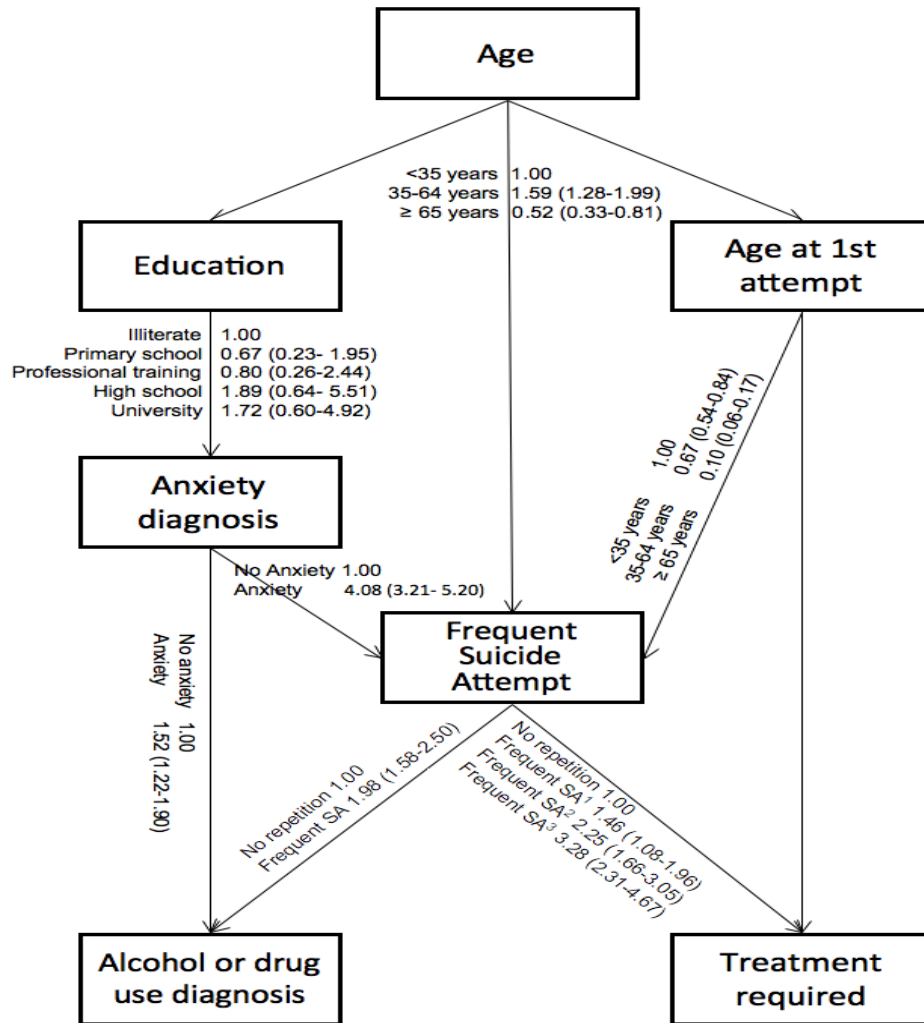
Age

<35 years 1.00
35-64 years 1.59 (1.28-1.99)
≥ 65 years 0.52 (0.33-0.81)

Education

Age at 1st attempt

Illiterate 1.00
Primary school 0.67 (0.23- 1.95)
Professional training 0.80 (0.26-2.44)
High school 1.89 (0.64- 5.51)
University 1.72 (0.60-4.92)

<35 years 1.00
35-64 years 0.67 (0.54-0.84)
≥ 65 years 0.10 (0.06-0.17)

Anxiety diagnosis

No Anxiety 1.00
Anxiety 4.08 (3.21- 5.20)

Frequent Suicide Attempt

No anxiety 1.00
Anxiety 1.52 (1.22-1.90)

No repetition 1.00
Frequent SA 1.98 (1.58-2.50)

No repetition 1.00
Frequent SA$^1$ 1.46 (1.08-1.96)
Frequent SA$^2$ 2.25 (1.66-3.05)
Frequent SA$^3$ 3.28 (2.31-4.67)

Alcohol or drug use diagnosis

Treatment required